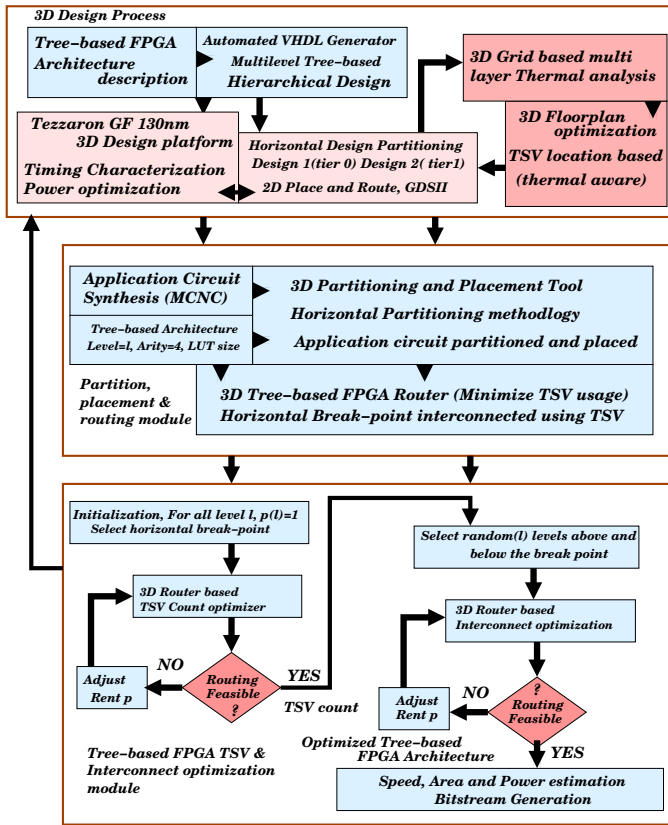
3D Design Process

Tree-based FPGA Architecture description

Automated VHDL Generator Multilevel Tree-based Hierarchical Design

3D Grid based multi layer Thermal analysis

Tezzaron GF 130nm 3D Design platform

Timing Characterization Power optimization

Horizontal Design Partitioning Design 1(tier 0) Design 2( tier1)

2D Place and Route, GDSII

3D Floorplan optimization

TSV location based (thermal aware)

Application Circuit Synthesis (MCNC)

3D Partitioning and Placement Tool

Horizontal Partitioning methodlogy

Tree-based Architecture Level=l, Arity=4, LUT size

Application circuit partitioned and placed

Partition, placement & routing module

3D Tree-based FPGA Router (Minimize TSV usage)

Horizontal Break-point interconnected using TSV

Initialization, For all level l, p(l)=1 Select horizontal break-point

Select random(l) levels above and below the break point

3D Router based TSV Count optimizer

3D Router based Interconnect optimization

NO

Adjust Rent p

Routing Feasible ?

YES

TSV count

NO

Adjust Rent p

? Routing Feasible

Tree-based FPGA TSV & Interconnect optimization module

Optimized Tree-based FPGA Architecture

YES

Speed, Area and Power estimation Bitstream Generation